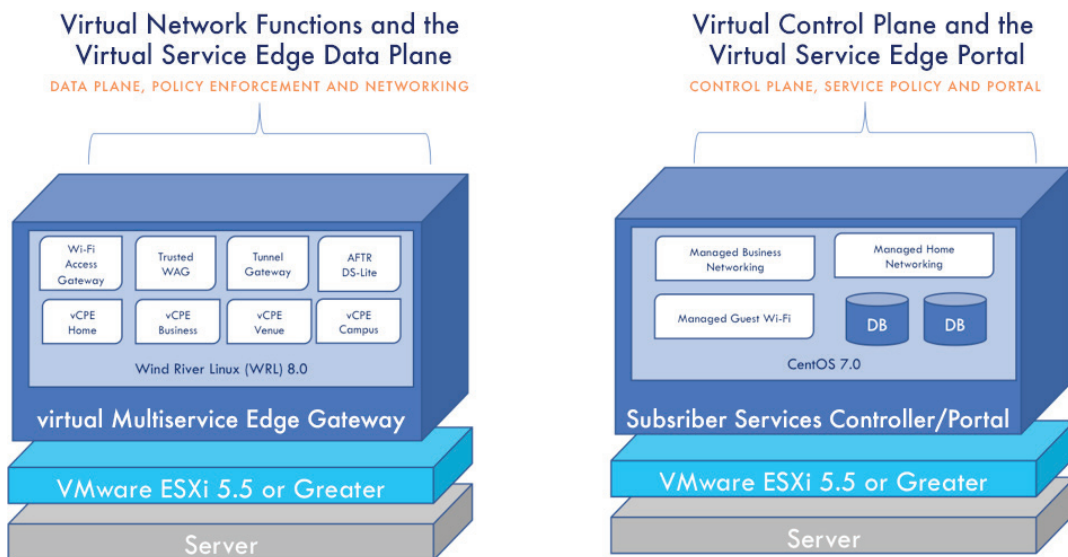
Virtual Network Functions and the Virtual Service Edge Data Plane

DATA PLANE, POLICY ENFORCEMENT AND NETWORKING

Wi-Fi Access Gateway

Trusted WAG

Tunnel Gateway

AFTR DS-Lite

vCPE Home

vCPE Business

vCPE Venue

vCPE Campus

Wind River Linux (WRL) 8.0

virtual Multiservice Edge Gateway

VMware ESXi 5.5 or Greater

Server

Virtual Control Plane and the Virtual Service Edge Portal

CONTROL PLANE, SERVICE POLICY AND PORTAL

Managed Business Networking

Managed Home Networking

Managed Guest Wi-Fi

DB

DB

CentOS 7.0

Subsriber Services Controller/Portal

VMware ESXi 5.5 or Greater

Server